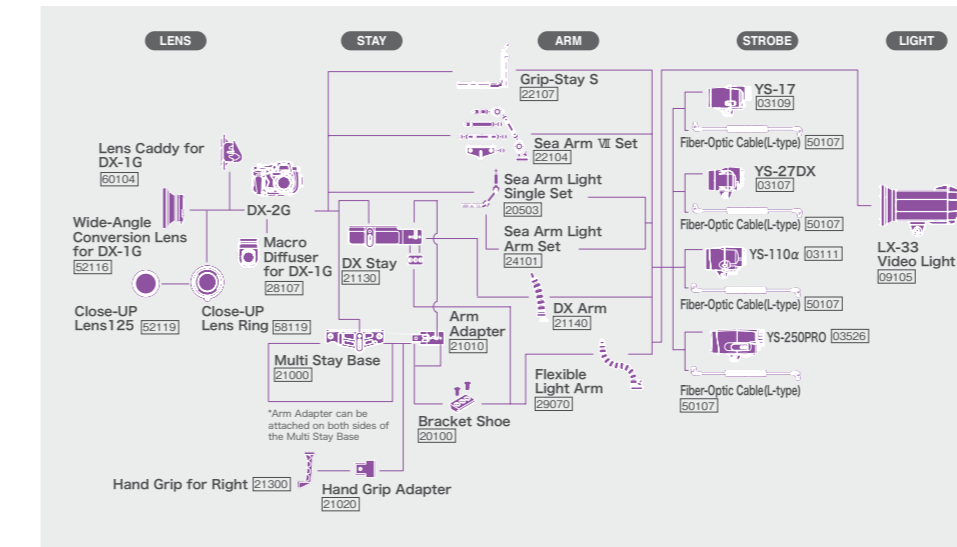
LENS

STAY

ARM

STROBE

LIGHT

Grip-Stay S
22107

Sea Arm Ⅶ Set
22104

Sea Arm Light Single Set
20503

Sea Arm Light Arm Set
24101

DX Arm
21140

Flexible Light Arm
29070

Lens Caddy for DX-1G
60104

Wide-Angle Conversion Lens for DX-1G
52116

DX-2G

Macro Diffuser for DX-1G
28107

DX Stay
21130

Close-UP Lens125
52119

Close-UP Lens Ring
58119

Multi Stay Base
21000

Arm Adapter
21010

*Arm Adapter can be attached on both sides of the Multi Stay Base

Bracket Shoe
20100

Hand Grip for Right
21300

Hand Grip Adapter
21020

YS-17
03109

Fiber-Optic Cable(L-type) 50107

YS-27DX
03107

Fiber-Optic Cable(L-type) 50107

YS-110α 03111

Fiber-Optic Cable(L-type) 50107

YS-250PRO 03526

Fiber-Optic Cable(L-type)
50107

LX-33 Video Light
09105